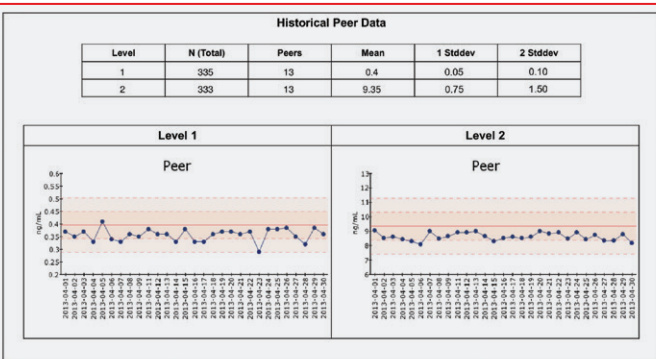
Historical Peer Data

| Level | N (Total) | Peers | Mean | 1 Stddev | 2 Stddev |
|---|---|---|---|---|---|
| 1 | 335 | 13 | 0.4 | 0.05 | 0.10 |
| 2 | 333 | 13 | 9.35 | 0.75 | 1.50 |

Level 1

Peer

ng/mL

0.55
0.5
0.45
0.4
0.35
0.3
0.25
0.2

2013-04-01
2013-04-02
2013-04-03
2013-04-04
2013-04-05
2013-04-06
2013-04-07
2013-04-08
2013-04-09
2013-04-10
2013-04-11
2013-04-12
2013-04-13
2013-04-14
2013-04-15
2013-04-16
2013-04-17
2013-04-18
2013-04-19
2013-04-20
2013-04-21
2013-04-22
2013-04-23
2013-04-24
2013-04-25
2013-04-26
2013-04-27
2013-04-28
2013-04-29
2013-04-30

Level 2

Peer

ng/mL

13
12
11
10
9
8
7
6

2013-04-01
2013-04-02
2013-04-03
2013-04-04
2013-04-05
2013-04-06
2013-04-07
2013-04-08
2013-04-09
2013-04-10
2013-04-11
2013-04-12
2013-04-13
2013-04-14
2013-04-15
2013-04-16
2013-04-17
2013-04-18
2013-04-19
2013-04-20
2013-04-21
2013-04-22
2013-04-23
2013-04-24
2013-04-25
2013-04-26
2013-04-27
2013-04-28
2013-04-29
2013-04-30